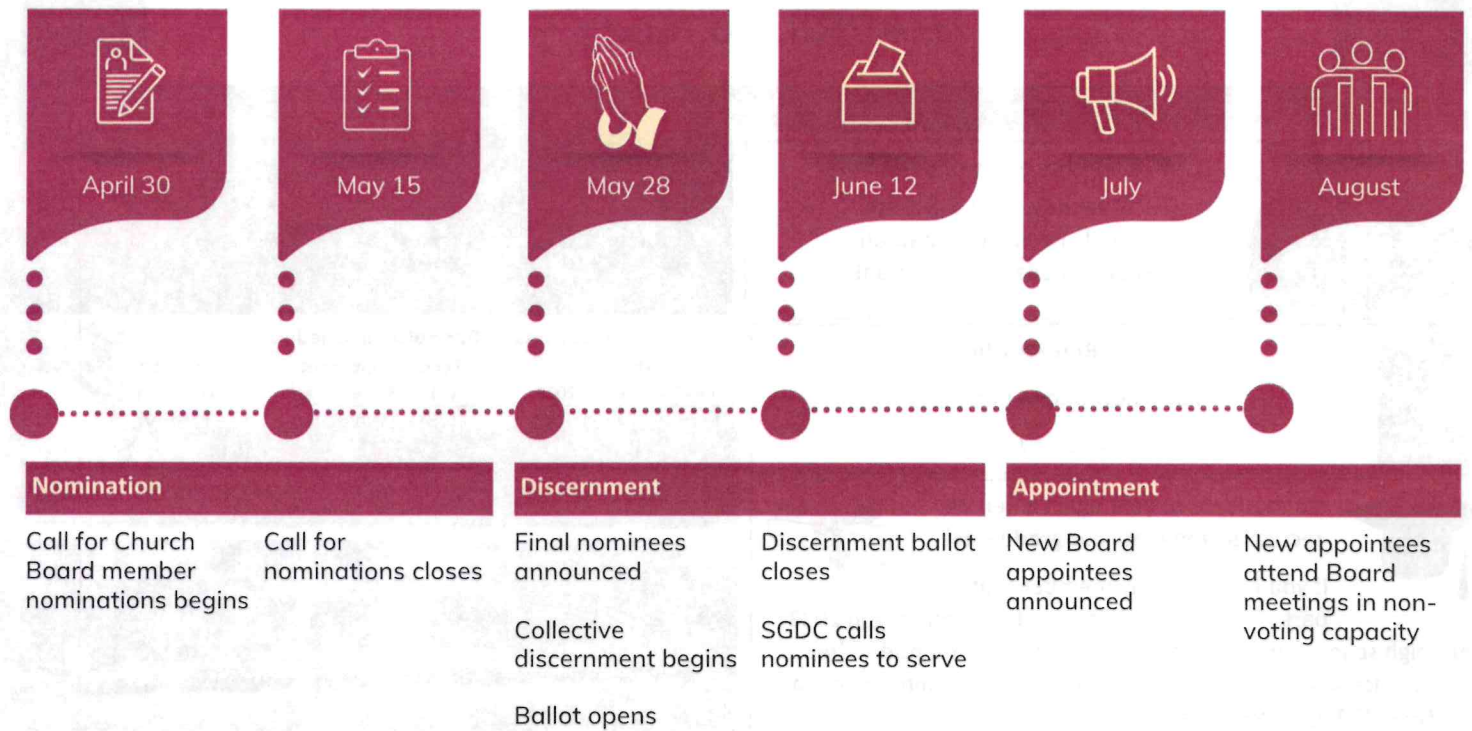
April 30

May 15

May 28

June 12

July

August

Nomination

Call for Church Board member nominations begins

Call for nominations closes

Discernment

Final nominees announced

Collective discernment begins

Ballot opens

Discernment ballot closes

SGDC calls nominees to serve

Appointment

New Board appointees announced

New appointees attend Board meetings in non-voting capacity